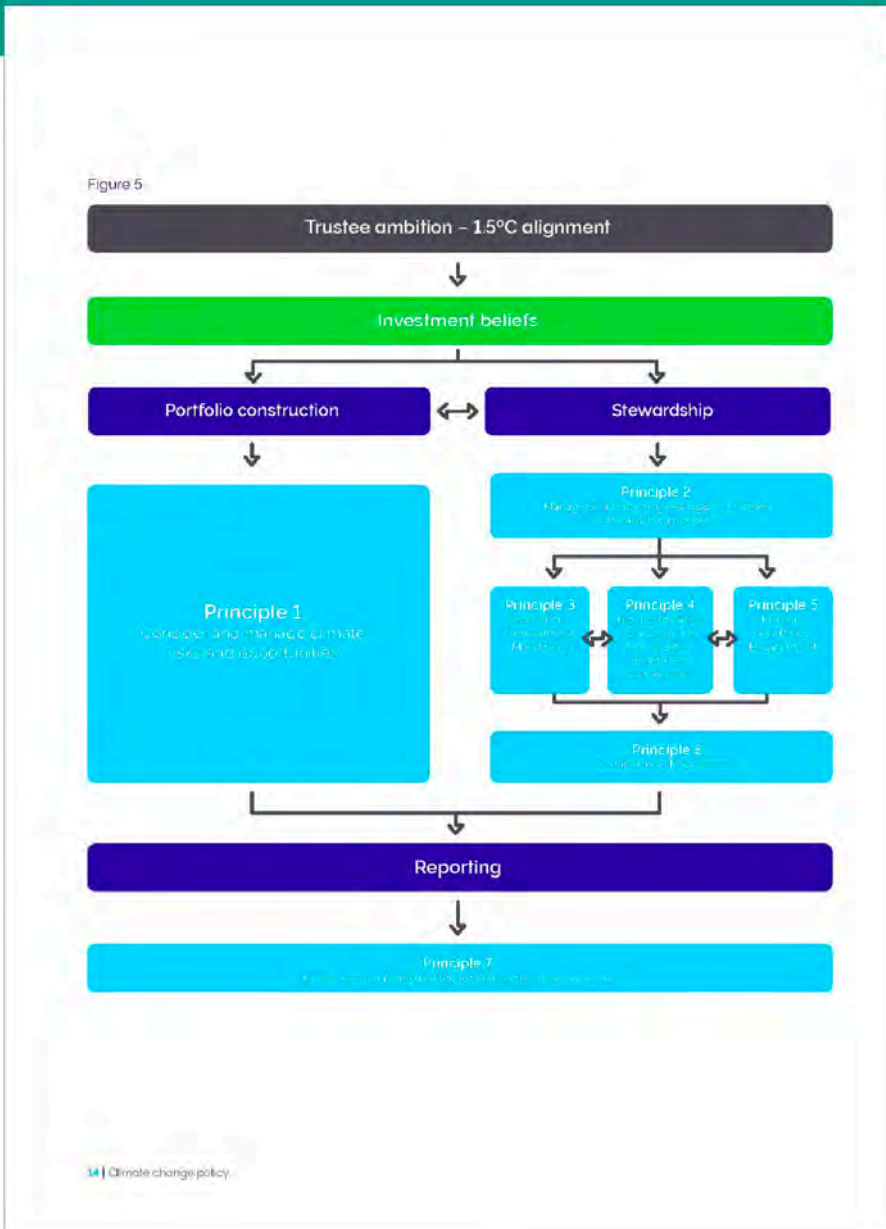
Figure 5

Trustee ambition – 1.5°C alignment

Investment beliefs

Portfolio construction

Stewardship

Principle 1
Consider and manage climate risks and opportunities

Principle 2
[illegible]

Principle 3
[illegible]

Principle 4
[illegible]

Principle 5
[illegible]

Principle 6
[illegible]

Reporting

Principle 7
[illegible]

14 | Climate change policy